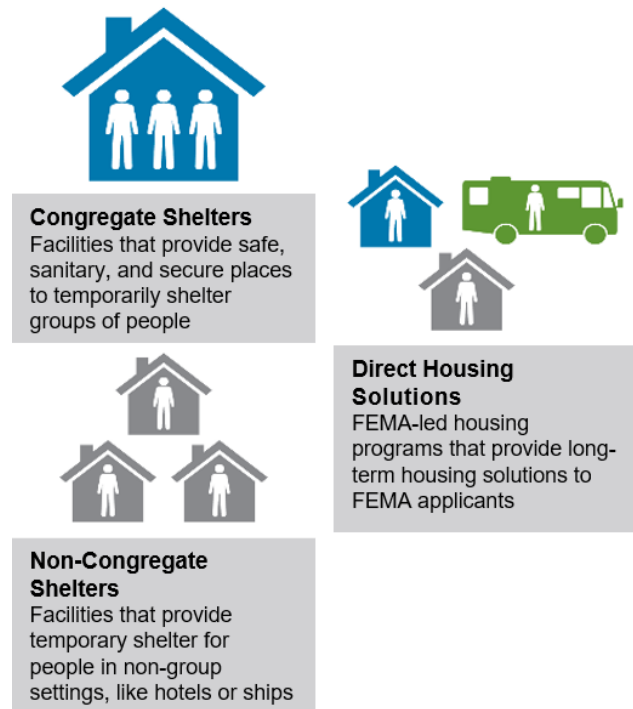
**Congregate Shelters**
Facilities that provide safe, sanitary, and secure places to temporarily shelter groups of people

**Direct Housing Solutions**
FEMA-led housing programs that provide long-term housing solutions to FEMA applicants

**Non-Congregate Shelters**
Facilities that provide temporary shelter for people in non-group settings, like hotels or ships